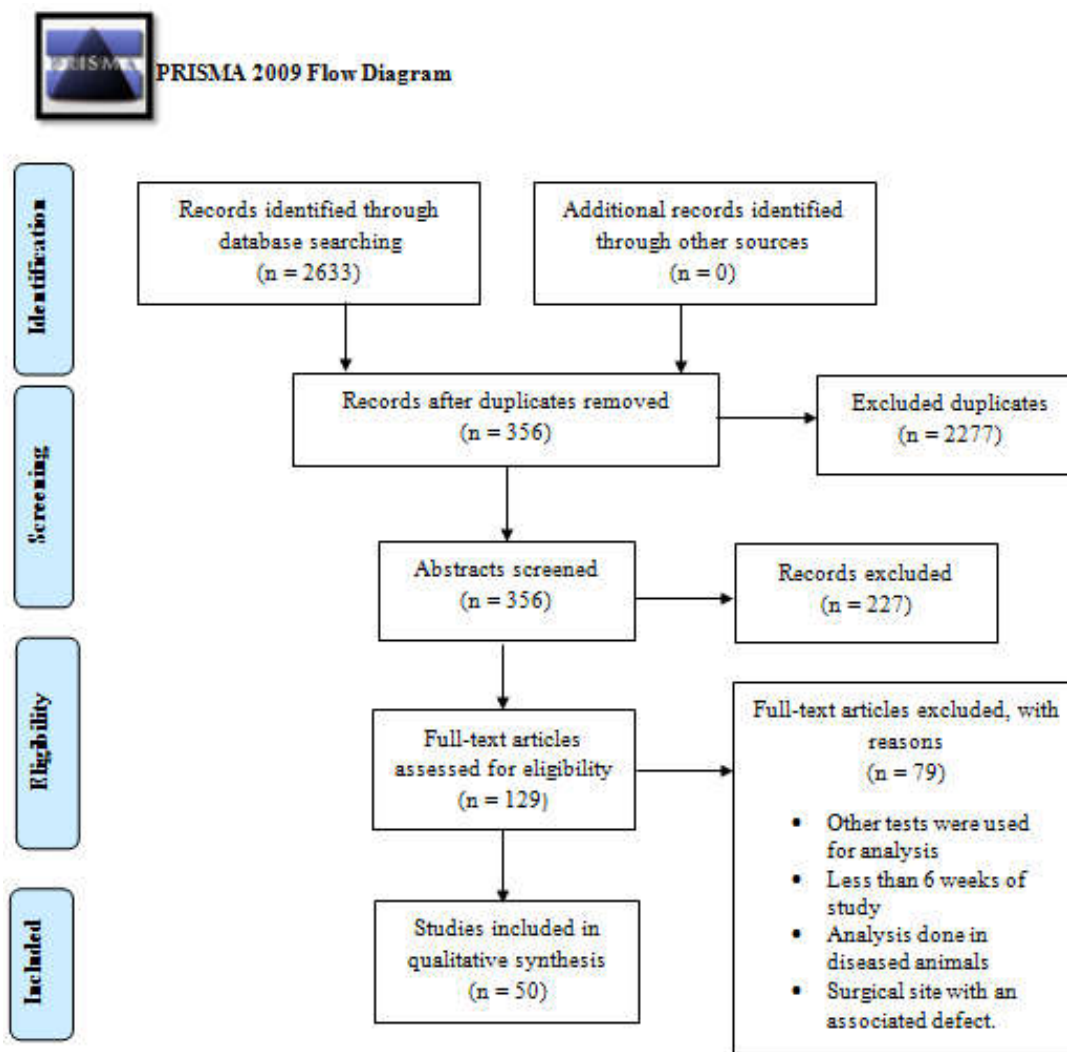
PRISMA

PRISMA 2009 Flow Diagram

Identification

Screening

Eligibility

Included

Records identified through database searching (n = 2633)

Additional records identified through other sources (n = 0)

Records after duplicates removed (n = 356)

Excluded duplicates (n = 2277)

Abstracts screened (n = 356)

Records excluded (n = 227)

Full-text articles assessed for eligibility (n = 129)

Full-text articles excluded, with reasons (n = 79)

- Other tests were used for analysis
- Less than 6 weeks of study
- Analysis done in diseased animals
- Surgical site with an associated defect.

Studies included in qualitative synthesis (n = 50)